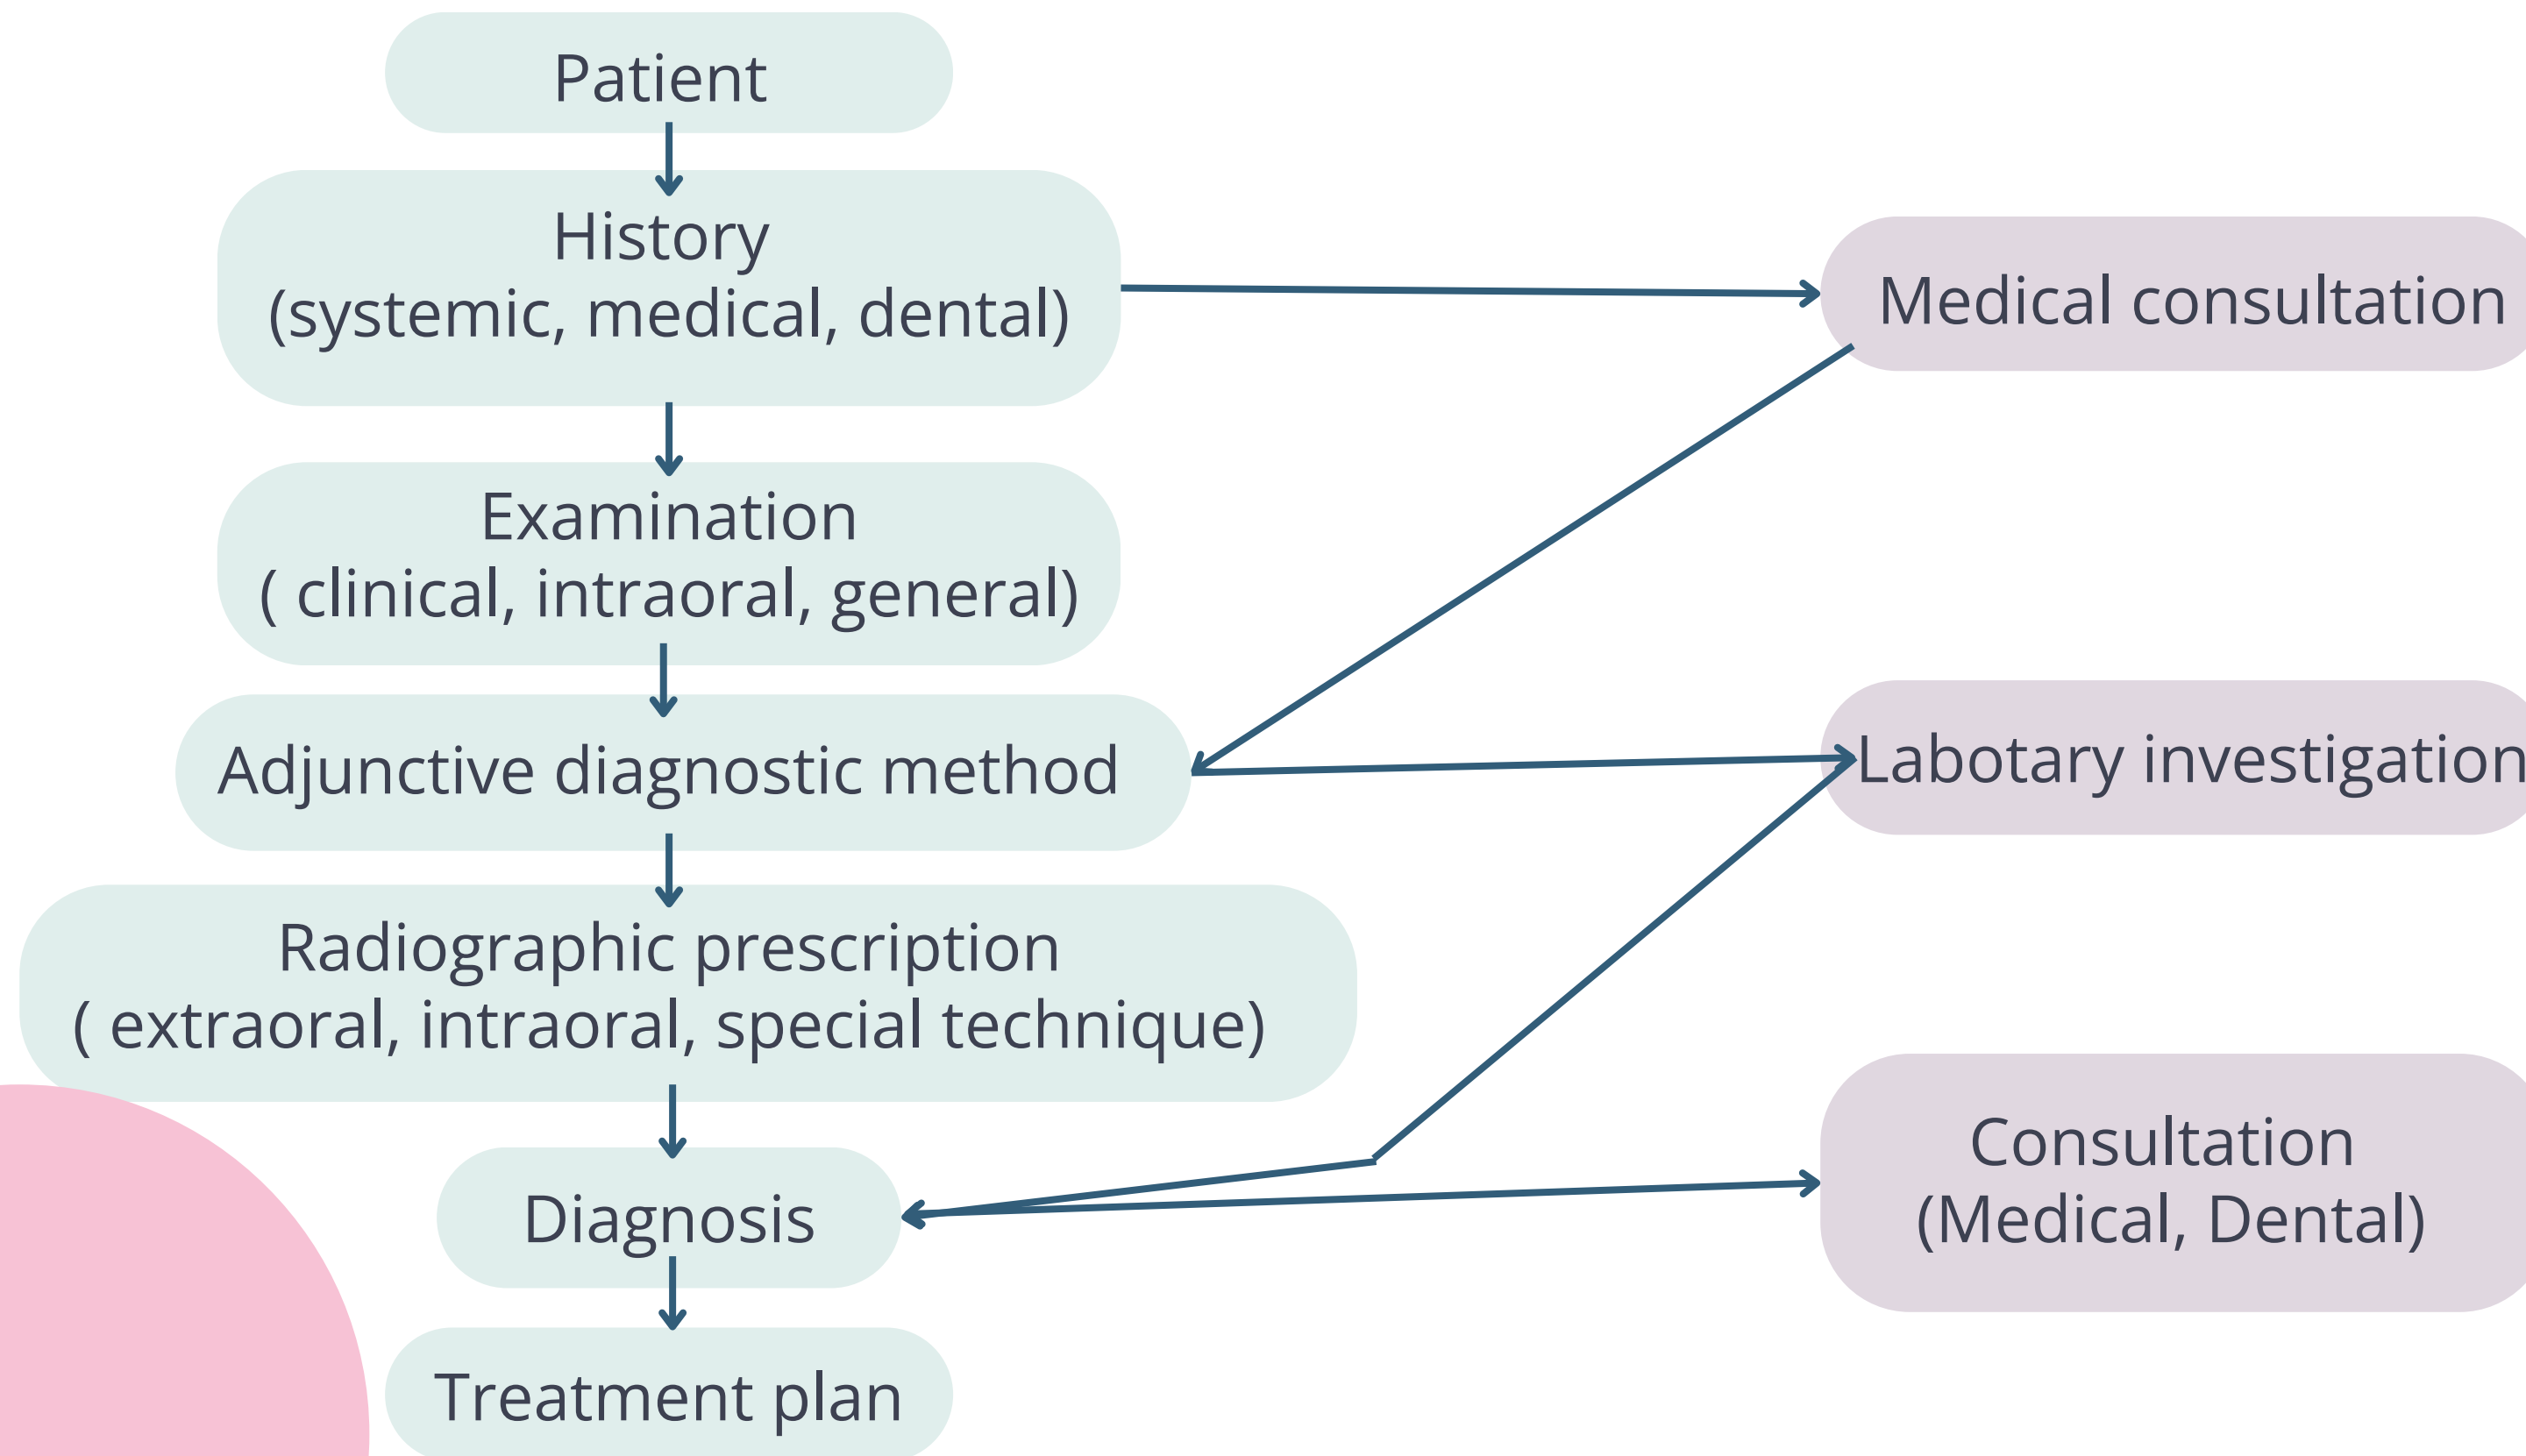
Patient

History
(systemic, medical, dental)

Examination
( clinical, intraoral, general)

Adjunctive diagnostic method

Radiographic prescription
( extraoral, intraoral, special technique)

Diagnosis

Treatment plan

Medical consultation

Labotary investigation

Consultation
(Medical, Dental)